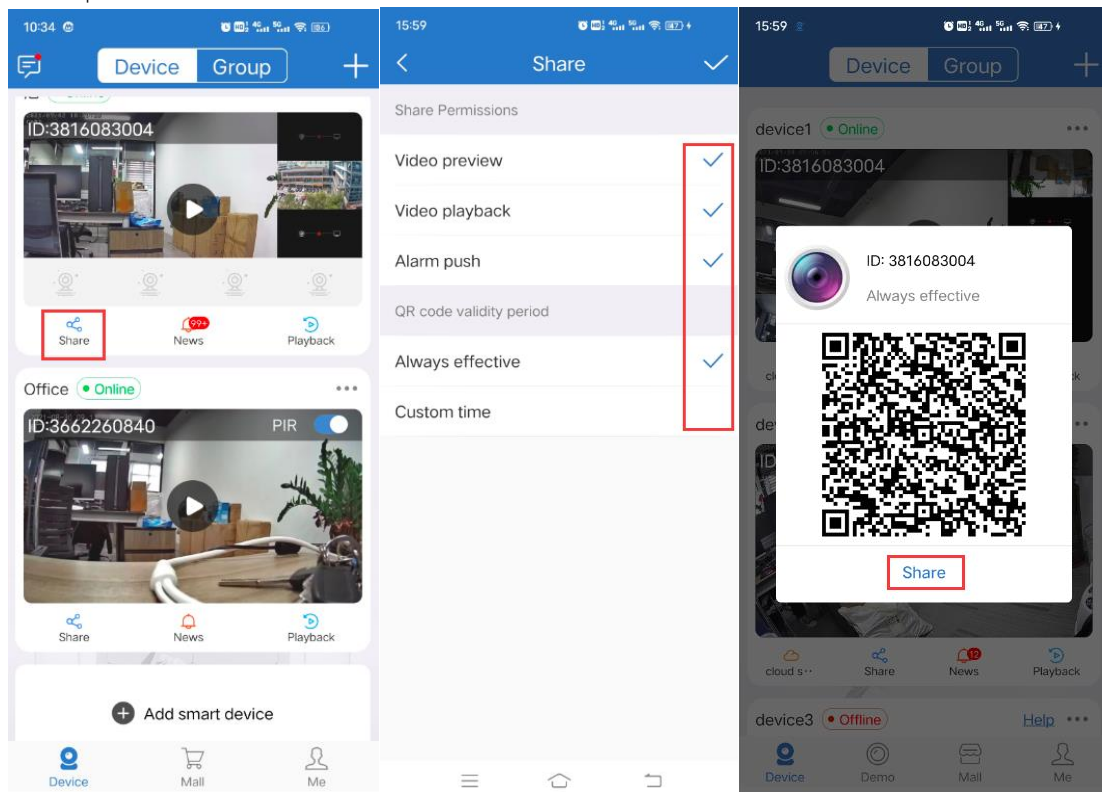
10:34

Device Group

ID:3816083004

Share
99+
News
Playback

Office • Online

ID:3662260840 PIR

Share
News
Playback

Add smart device

Device
Mall
Me

15:59

Share

Share Permissions

Video preview

Video playback

Alarm push

QR code validity period

Always effective

Custom time

15:59

Device Group

device1 • Online

ID:3816083004

ID: 3816083004

Always effective

Share

cloud s··
Share
12
News
Playback

device3 • Offline
Help

Device
Demo
Mall
Me